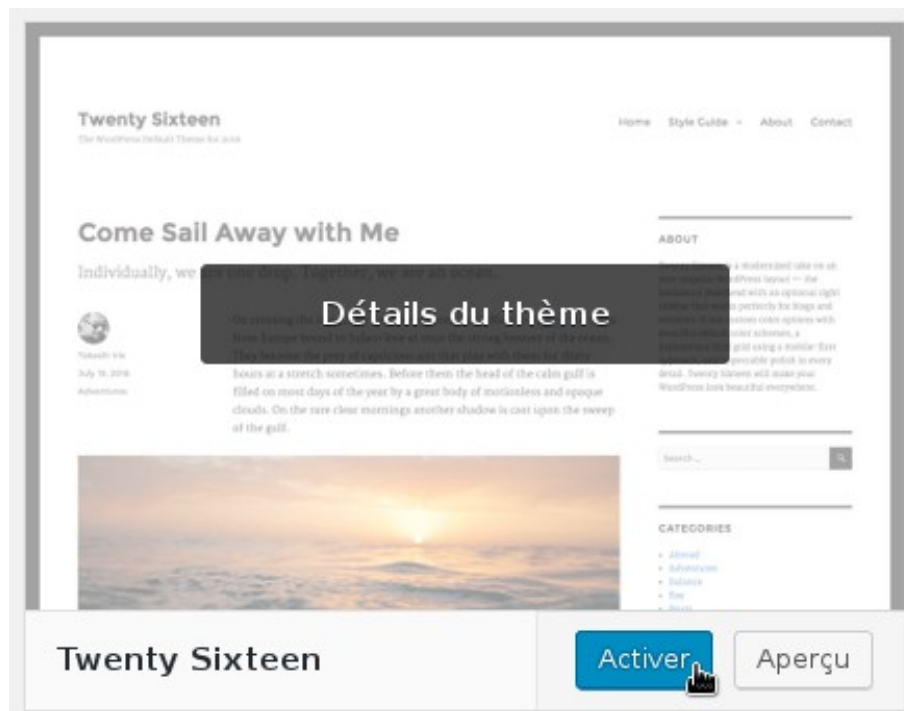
Twenty Sixteen
The WordPress Default Theme for 2016

Home Style Guide About Contact

Come Sail Away with Me

Individually, we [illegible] Together, we are an ocean.

Détails du thème

Takashi Irie
July 19, 2016
Adventures

On crossing the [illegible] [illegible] Europe bound to Salem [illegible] strong breezes of the ocean. They became the prey of capricious airs that play with them for thirty hours at a stretch sometimes. Before them the head of the calm gulf is filled on most days of the year by a great body of motionless and opaque clouds. On the rare clear mornings another shadow is cast upon the sweep of the gulf.

ABOUT

Twenty Sixteen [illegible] a modernized take on an ever-popular WordPress layout — the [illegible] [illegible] with an optional right sidebar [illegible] perfectly for blogs and websites. It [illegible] custom color options with beautiful default color schemes, a harmonious fluid grid using a mobile-first approach, and impeccable polish in every detail. Twenty Sixteen will make your WordPress look beautiful everywhere.

Search ...

CATEGORIES

Abroad
Adventures
Balance
Bay
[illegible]

Twenty Sixteen

Activer

Aperçu